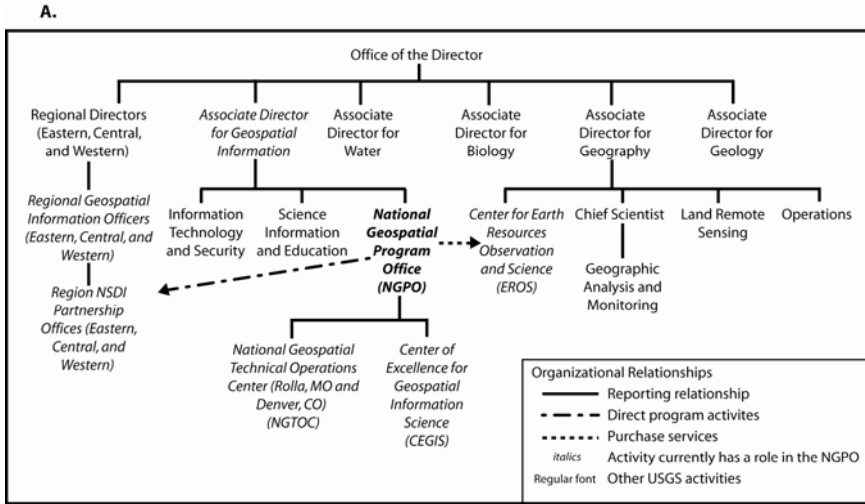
A.

Office of the Director

Regional Directors (Eastern, Central, and Western)

Associate Director for Geospatial Information

Associate Director for Water

Associate Director for Biology

Associate Director for Geography

Associate Director for Geology

Regional Geospatial Information Officers (Eastern, Central, and Western)

Region NSDI Partnership Offices (Eastern, Central, and Western)

Information Technology and Security

Science Information and Education

National Geospatial Program Office (NGPO)

Center for Earth Resources Observation and Science (EROS)

Chief Scientist

Geographic Analysis and Monitoring

Land Remote Sensing

Operations

National Geospatial Technical Operations Center (Rolla, MO and Denver, CO) (NGTOC)

Center of Excellence for Geospatial Information Science (CEGIS)

Organizational Relationships
Reporting relationship
Direct program activites
Purchase services
italics Activity currently has a role in the NGPO
Regular font Other USGS activities